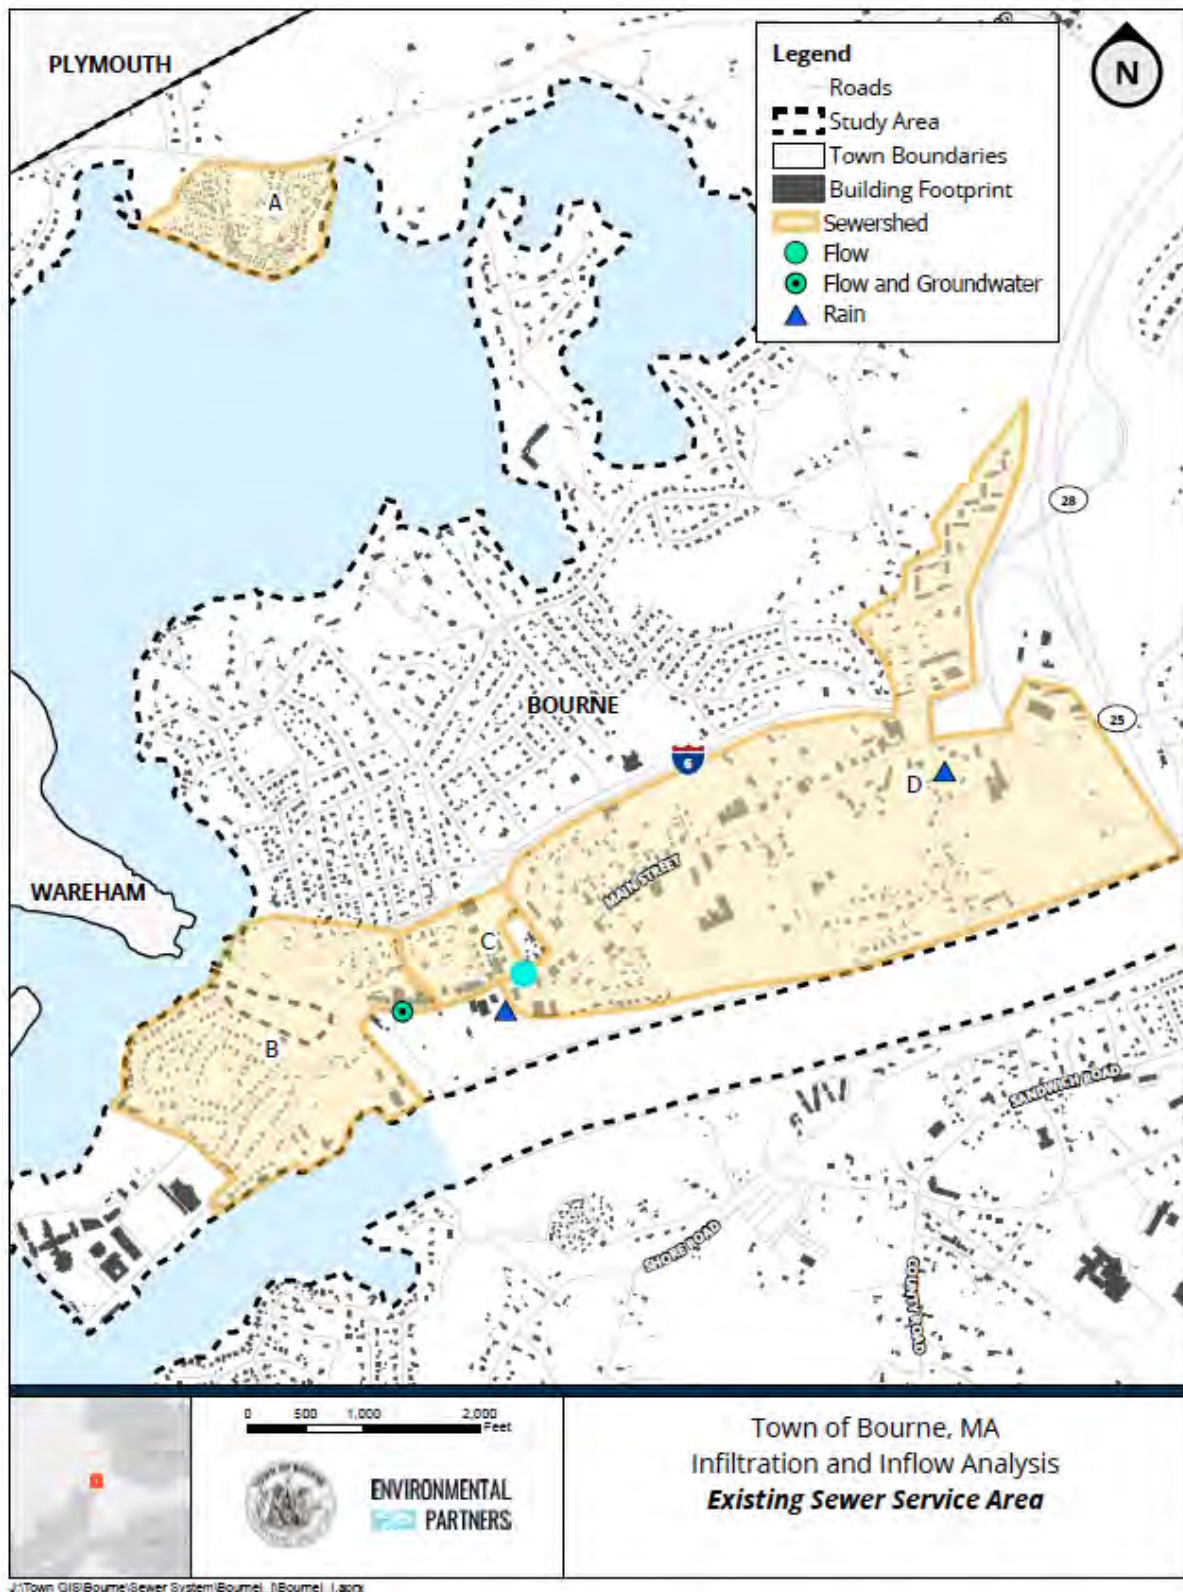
PLYMOUTH

Legend
Roads
Study Area
Town Boundaries
Building Footprint
Sewershed
Flow
Flow and Groundwater
Rain

N

A

28

BOURNE

6

25

D

WAREHAM

MAIN STREET

C

B

SANDWICH ROAD

SHORE ROAD

COUNTY ROAD

0 500 1,000 2,000 Feet

ENVIRONMENTAL PARTNERS

Town of Bourne, MA
Infiltration and Inflow Analysis
*Existing Sewer Service Area*

J:\Town GIS\Bourne\Sewer System\Bourne\_\Bourne\_.aprx